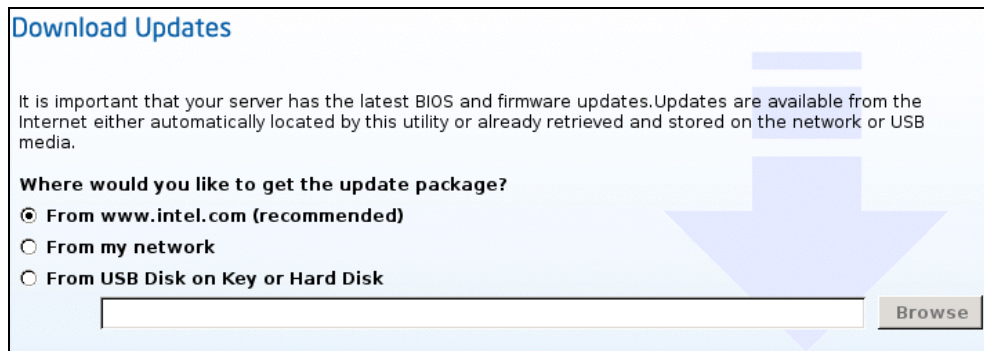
Download Updates

It is important that your server has the latest BIOS and firmware updates.Updates are available from the Internet either automatically located by this utility or already retrieved and stored on the network or USB media.

Where would you like to get the update package?

From www.intel.com (recommended)

From my network

From USB Disk on Key or Hard Disk

Browse